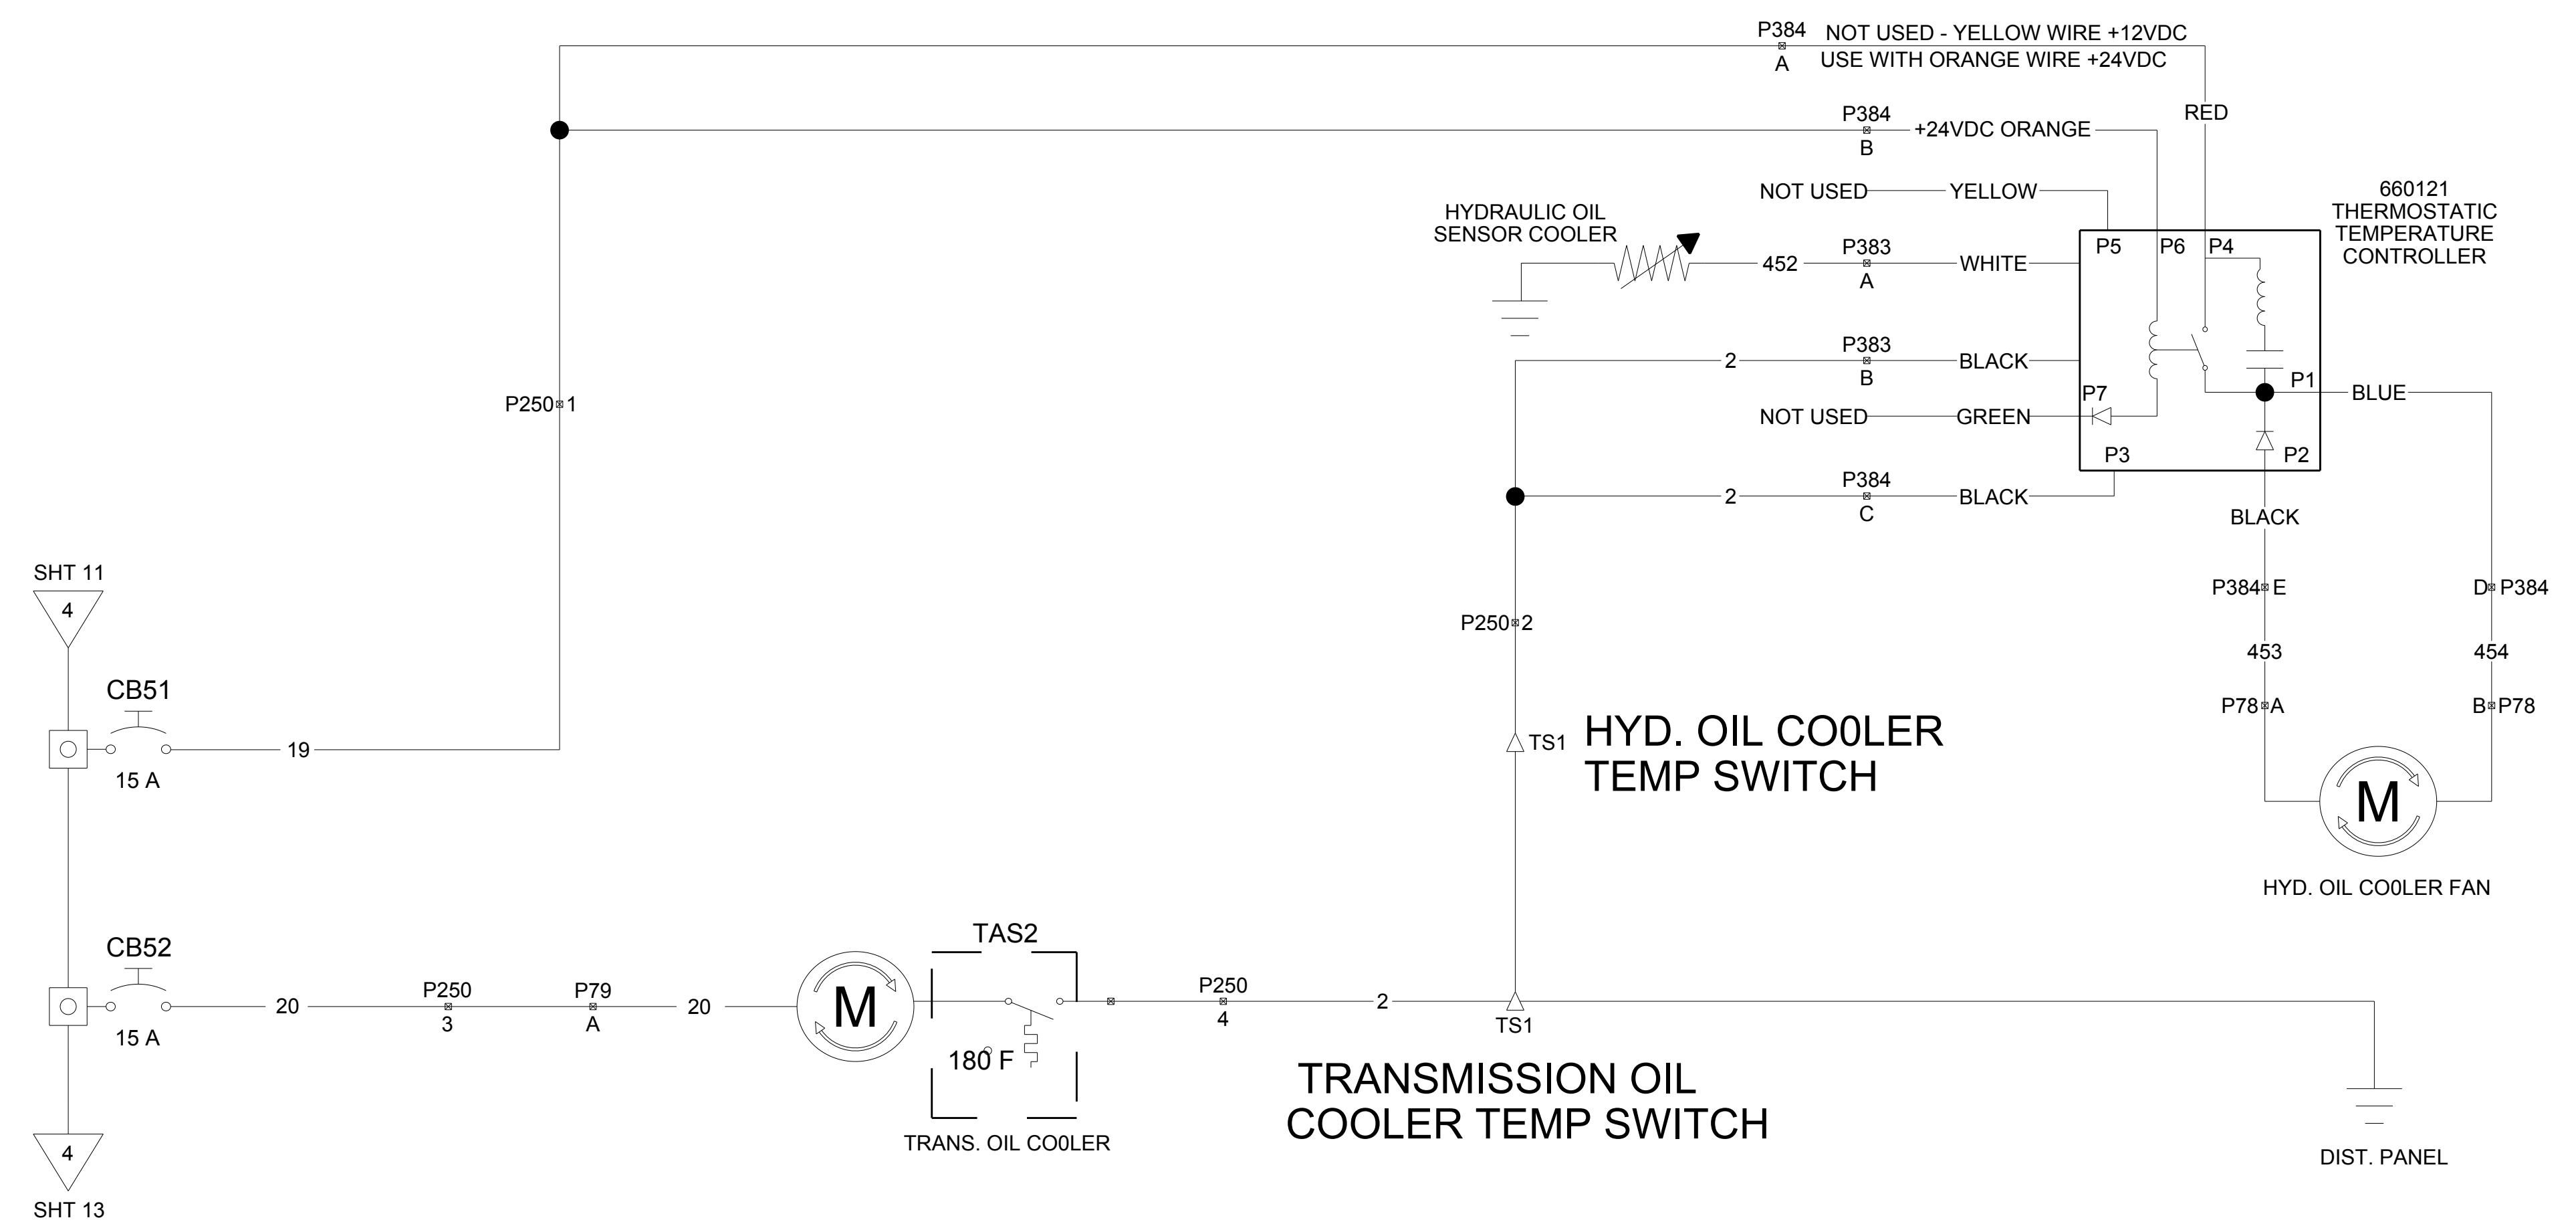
P384
A
NOT USED - YELLOW WIRE +12VDC
USE WITH ORANGE WIRE +24VDC

RED

P384
B
+24VDC ORANGE

660121
THERMOSTATIC
TEMPERATURE
CONTROLLER

NOT USED YELLOW

HYDRAULIC OIL
SENSOR COOLER

452 P383 A WHITE

P5 P6 P4

2 P383 B BLACK

P1 BLUE

P7

NOT USED GREEN

P3 P2

2 P384 C BLACK

BLACK

P250 1

P384 E
D P384

453
454

P78 A
B P78

SHT 11
4

CB51
19
15 A

P250 2

TS1
HYD. OIL CO0LER
TEMP SWITCH

M

HYD. OIL CO0LER FAN

CB52
TAS2

20 P250 3 P79 A 20

M

15 A

180 F

P250 4
2
TS1

TRANSMISSION OIL
COOLER TEMP SWITCH

TRANS. OIL CO0LER

DIST. PANEL

4
SHT 13